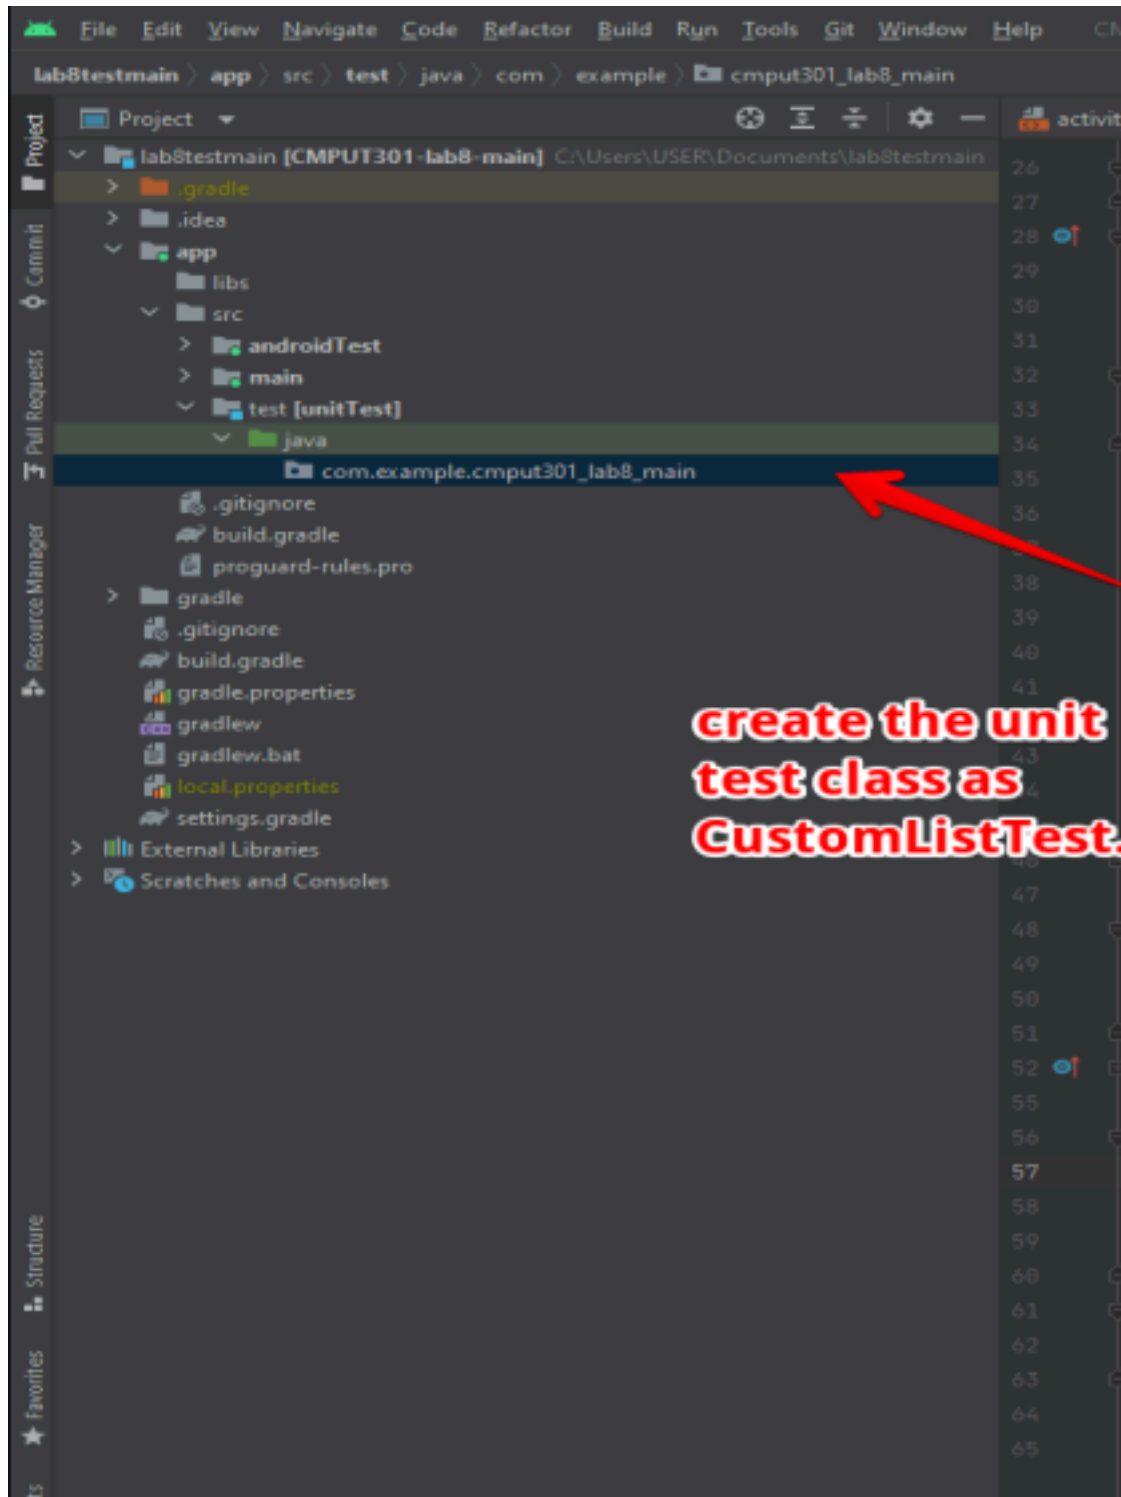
File Edit View Navigate Code Refactor Build Run Tools Git Window Help CM

lab8testmain 〉 app 〉 src 〉 test 〉 java 〉 com 〉 example 〉 cmput301_lab8_main

Project

Project ▾

lab8testmain [CMPUT301-lab8-main] C:\Users\USER\Documents\lab8testmain
.gradle
.idea
app
libs
src
androidTest
main
test [unitTest]
java
com.example.cmput301_lab8_main
.gitignore
build.gradle
proguard-rules.pro
gradle
.gitignore
build.gradle
gradle.properties
gradlew
gradlew.bat
local.properties
settings.gradle
External Libraries
Scratches and Consoles

activit

26
27
28
29
30
31
32
33
34
35
36
38
39
40
41
43
47
48
49
50
51
52
55
56
57
58
59
60
61
62
63
64
65

create the unit test class as CustomListTest.

Commit
Pull Requests
Resource Manager
Structure
Favorites